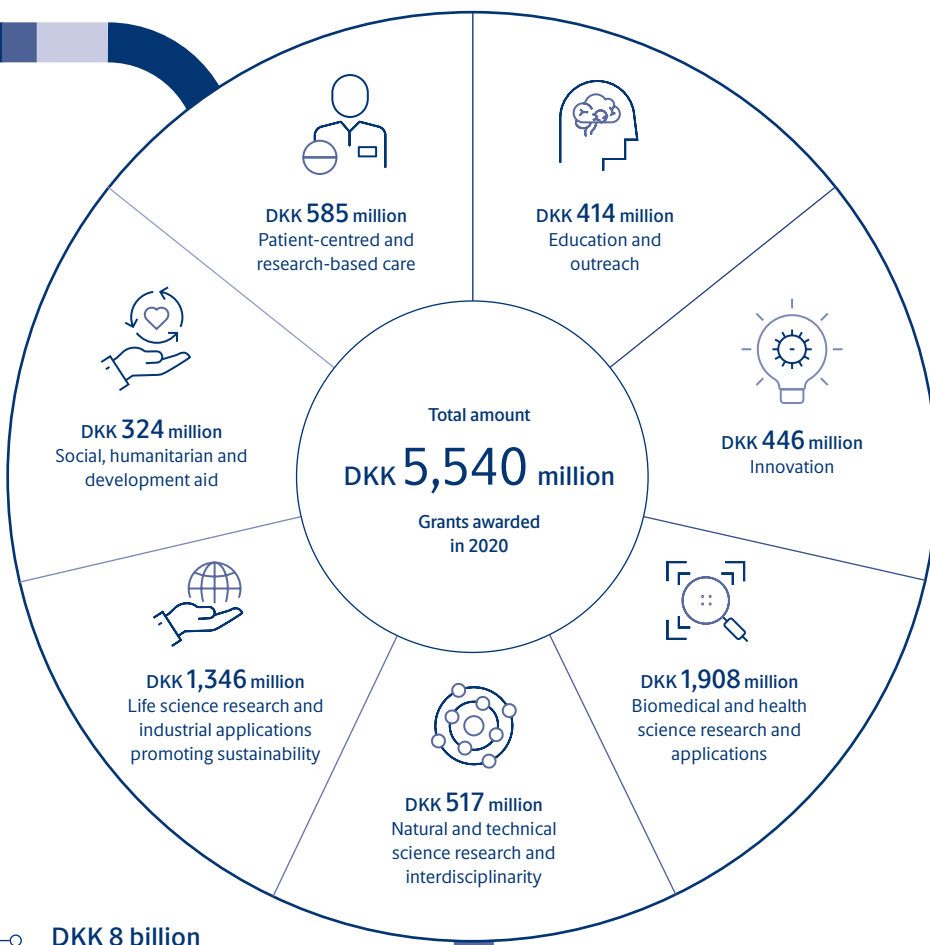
DKK 585 million
Patient-centred and research-based care

DKK 414 million
Education and outreach

DKK 324 million
Social, humanitarian and development aid

Total amount
DKK 5,540 million
Grants awarded in 2020

DKK 446 million
Innovation

DKK 1,346 million
Life science research and industrial applications promoting sustainability

DKK 1,908 million
Biomedical and health science research and applications

DKK 517 million
Natural and technical science research and interdisciplinarity

DKK 8 billion